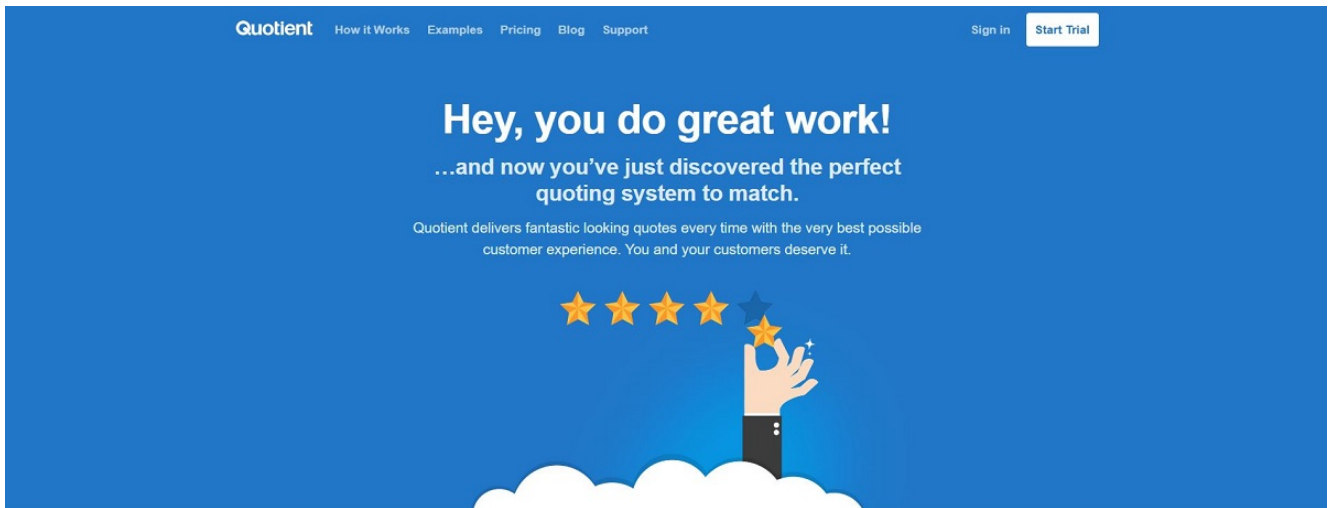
Quotient How it Works Examples Pricing Blog Support Sign in Start Trial

Hey, you do great work!

…and now you've just discovered the perfect quoting system to match.

Quotient delivers fantastic looking quotes every time with the very best possible customer experience. You and your customers deserve it.